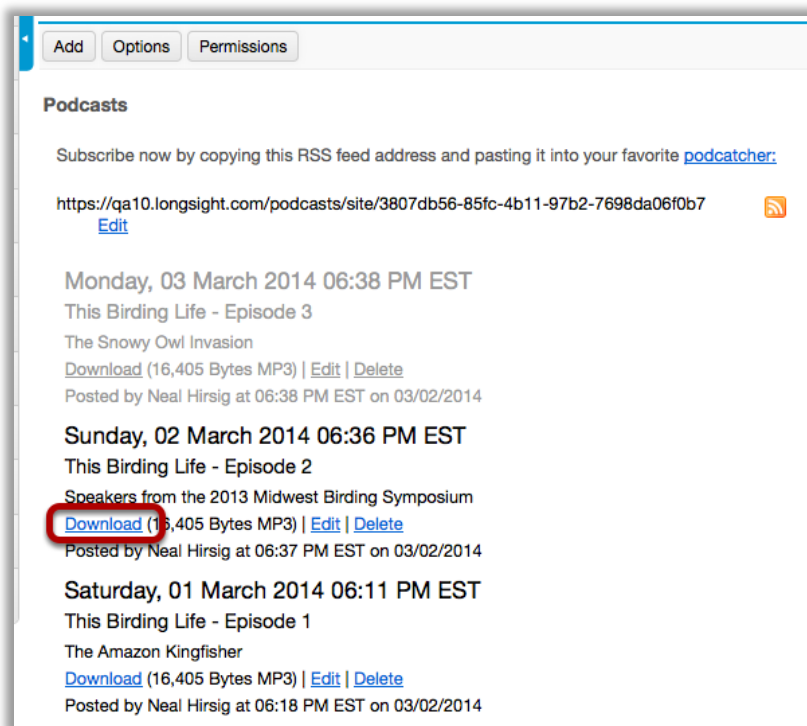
Add Options Permissions

Podcasts

Subscribe now by copying this RSS feed address and pasting it into your favorite podcatcher:

https://qa10.longsight.com/podcasts/site/3807db56-85fc-4b11-97b2-7698da06f0b7
Edit

Monday, 03 March 2014 06:38 PM EST
This Birding Life - Episode 3
The Snowy Owl Invasion
Download (16,405 Bytes MP3) | Edit | Delete
Posted by Neal Hirsig at 06:38 PM EST on 03/02/2014

Sunday, 02 March 2014 06:36 PM EST
This Birding Life - Episode 2
Speakers from the 2013 Midwest Birding Symposium
Download (16,405 Bytes MP3) | Edit | Delete
Posted by Neal Hirsig at 06:37 PM EST on 03/02/2014

Saturday, 01 March 2014 06:11 PM EST
This Birding Life - Episode 1
The Amazon Kingfisher
Download (16,405 Bytes MP3) | Edit | Delete
Posted by Neal Hirsig at 06:18 PM EST on 03/02/2014